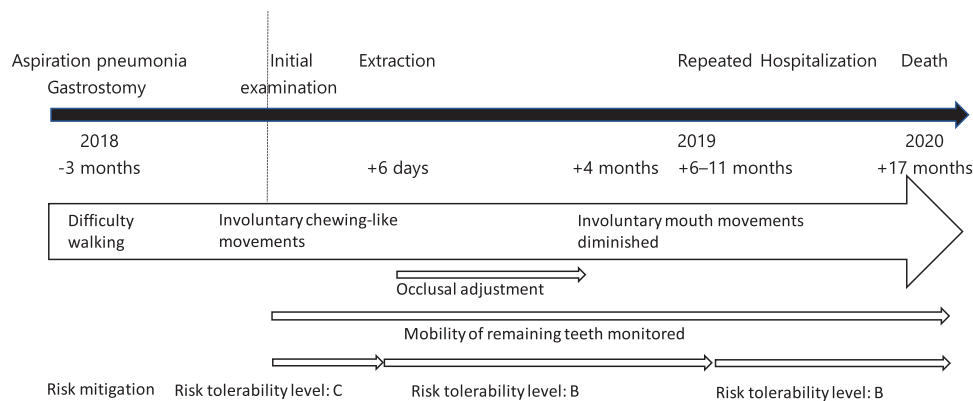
Aspiration pneumonia
Gastrostomy

Initial examination

Extraction

Repeated Hospitalization

Death

2018
-3 months

+6 days

+4 months

2019
+6–11 months

2020
+17 months

Difficulty walking

Involuntary chewing-like movements

Involuntary mouth movements diminished

Occlusal adjustment

Mobility of remaining teeth monitored

Risk mitigation

Risk tolerability level: C

Risk tolerability level: B

Risk tolerability level: B